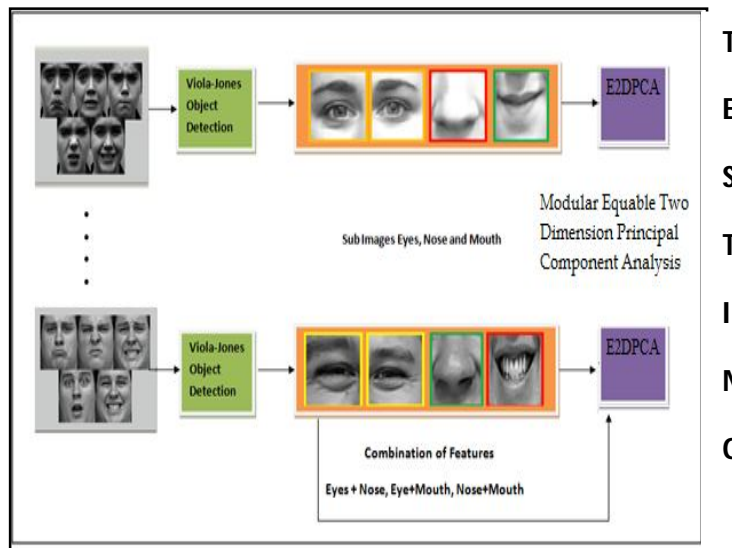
Viola-Jones Object Detection

E2DPCA

Sub Images Eyes, Nose and Mouth

Modular Equable Two Dimension Principal Component Analysis

Viola-Jones Object Detection

E2DPCA

Combination of Features

Eyes + Nose, Eye+Mouth, Nose+Mouth

T

E

S

T

I

M

C